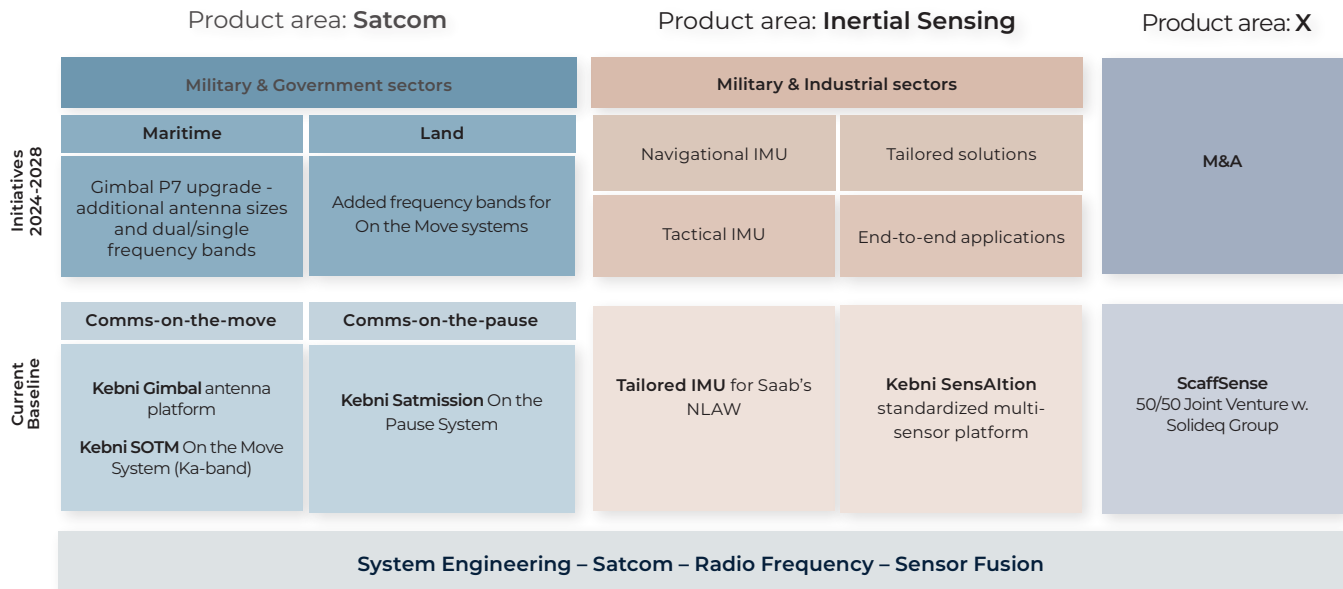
Product area: **Satcom**

Product area: **Inertial Sensing**

Product area: **X**

Initiatives 2024-2028

Military & Government sectors

Maritime

Land

Gimbal P7 upgrade - additional antenna sizes and dual/single frequency bands

Added frequency bands for On the Move systems

Military & Industrial sectors

Navigational IMU

Tailored solutions

Tactical IMU

End-to-end applications

M&A

Current Baseline

Comms-on-the-move

Comms-on-the-pause

**Kebni Gimbal** antenna platform

**Kebni SOTM** On the Move System (Ka-band)

**Kebni Satmission** On the Pause System

**Tailored IMU** for Saab's NLAW

**Kebni SensAItion** standardized multi-sensor platform

**ScaffSense** 50/50 Joint Venture w. Solideq Group

System Engineering – Satcom – Radio Frequency – Sensor Fusion